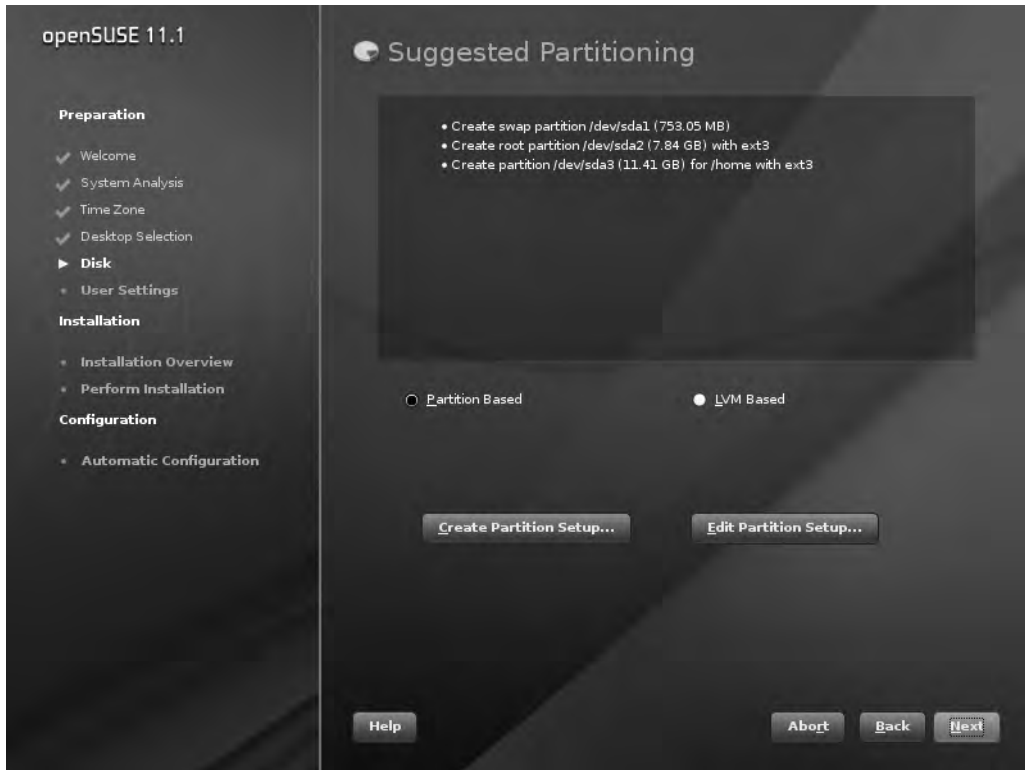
openSUSE 11.1

Preparation

Welcome
System Analysis
Time Zone
Desktop Selection
Disk
User Settings

Installation

Installation Overview
Perform Installation

Configuration

Automatic Configuration

Suggested Partitioning

• Create swap partition /dev/sda1 (753.05 MB)
• Create root partition /dev/sda2 (7.84 GB) with ext3
• Create partition /dev/sda3 (11.41 GB) for /home with ext3

Partition Based

LVM Based

Create Partition Setup...

Edit Partition Setup...

Help

Abort

Back

Next